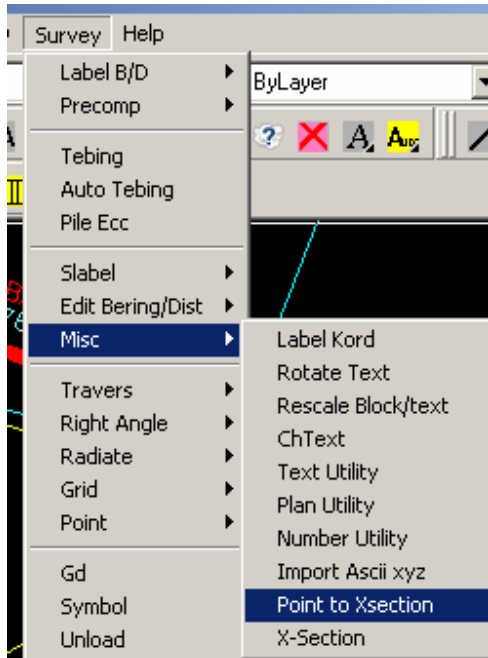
Survey Help

Label B/D
Precomp

Tebing
Auto Tebing
Pile Ecc

Slabel
Edit Bering/Dist
Misc

Travers
Right Angle
Radiate
Grid
Point

Gd
Symbol
Unload

ByLayer

Label Kord
Rotate Text
Rescale Block/text
ChText
Text Utility
Plan Utility
Number Utility
Import Ascii xyz
Point to Xsection
X-Section